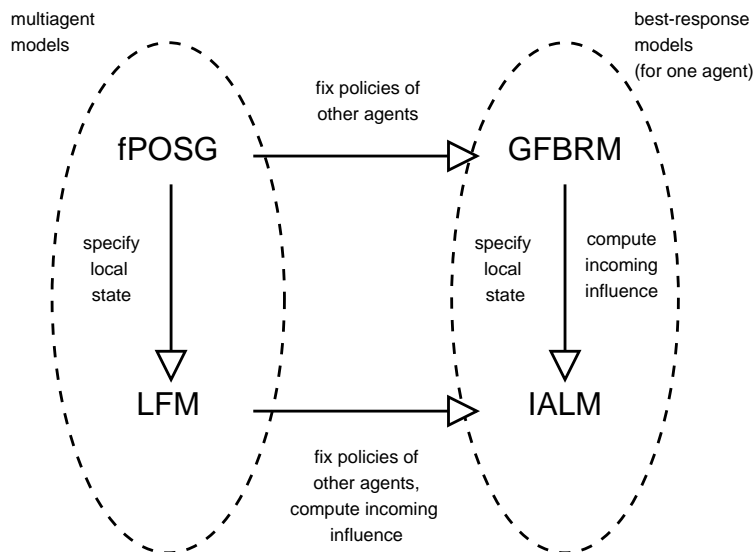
multiagent models

best-response models (for one agent)

fix policies of other agents

fPOSG

GFBRM

specify local state

specify local state

compute incoming influence

LFM

IALM

fix policies of other agents, compute incoming influence